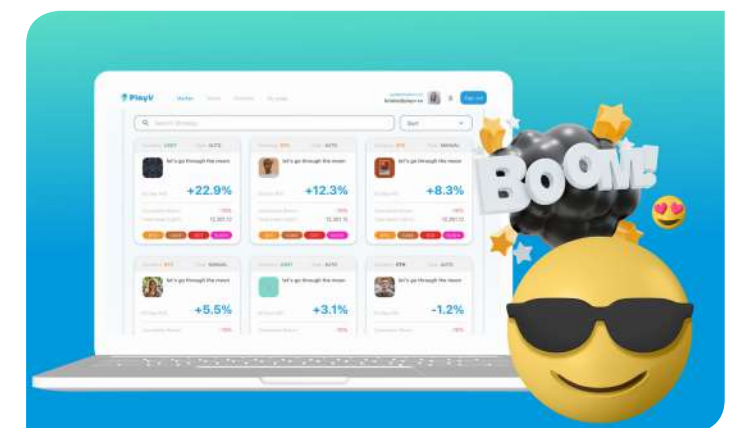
PlayV

Search Strategy

Sort

let's go through the moon

+22.9%

let's go through the moon

+12.3%

let's go through the moon

+8.3%

let's go through the moon

+5.5%

let's go through the moon

+3.1%

let's go through the moon

-1.2%

BOOM!